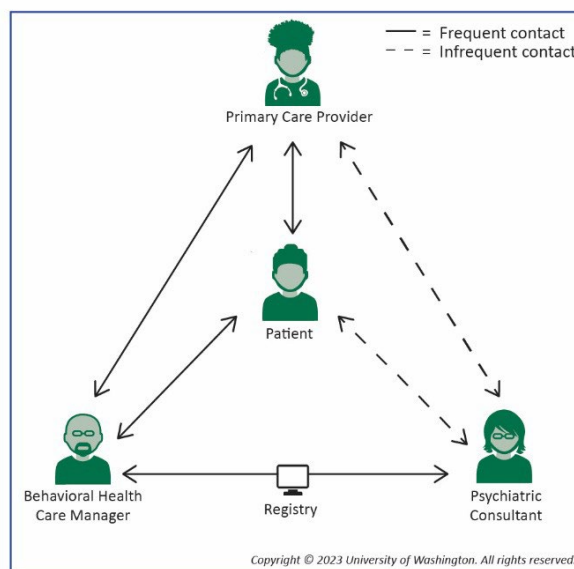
— = Frequent contact
– – = Infrequent contact

Primary Care Provider

Patient

Behavioral Health Care Manager

Registry

Psychiatric Consultant

Copyright © 2023 University of Washington. All rights reserved